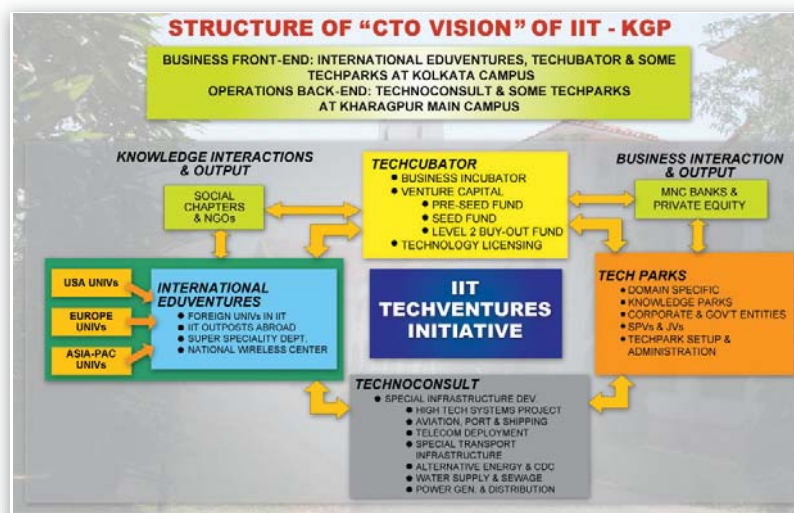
STRUCTURE OF "CTO VISION" OF IIT - KGP

BUSINESS FRONT-END: INTERNATIONAL EDUVENTURES, TECHUBATOR & SOME TECHPARKS AT KOLKATA CAMPUS
OPERATIONS BACK-END: TECHNOCONSULT & SOME TECHPARKS AT KHARAGPUR MAIN CAMPUS

KNOWLEDGE INTERACTIONS & OUTPUT

SOCIAL CHAPTERS & NGOs

TECHCUBATOR
• BUSINESS INCUBATOR
• VENTURE CAPITAL
• PRE-SEED FUND
• SEED FUND
• LEVEL 2 BUY-OUT FUND
• TECHNOLOGY LICENSING

BUSINESS INTERACTION & OUTPUT

MNC BANKS & PRIVATE EQUITY

USA UNIVs

EUROPE UNIVs

ASIA-PAC UNIVs

INTERNATIONAL EDUVENTURES
• FOREIGN UNIVs IN IIT
• IIT OUTPOSTS ABROAD
• SUPER SPECIALITY DEPT.
• NATIONAL WIRELESS CENTER

IIT TECHVENTURES INITIATIVE

TECH PARKS
• DOMAIN SPECIFIC
• KNOWLEDGE PARKS
• CORPORATE & GOV'T ENTITIES
• SPVs & JVs
• TECHPARK SETUP & ADMINISTRATION

TECHNOCONSULT
• SPECIAL INFRASTRUCTURE DEV.
• HIGH TECH SYSTEMS PROJECT
• AVIATION, PORT & SHIPPING
• TELECOM DEPLOYMENT
• SPECIAL TRANSPORT INFRASTRUCTURE
• ALTERNATIVE ENERGY & CDC
• WATER SUPPLY & SEWAGE
• POWER GEN. & DISTRIBUTION